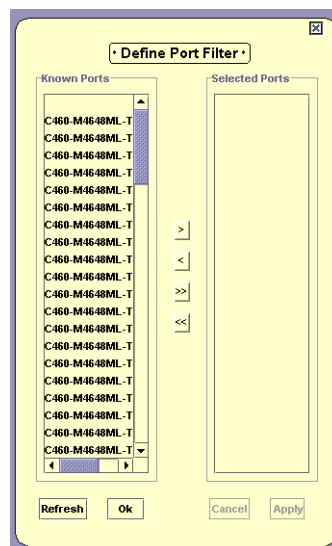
• Define Port Filter •

Known Ports

C460-M4648ML-T
C460-M4648ML-T
C460-M4648ML-T
C460-M4648ML-T
C460-M4648ML-T
C460-M4648ML-T
C460-M4648ML-T
C460-M4648ML-T
C460-M4648ML-T
C460-M4648ML-T
C460-M4648ML-T
C460-M4648ML-T
C460-M4648ML-T
C460-M4648ML-T
C460-M4648ML-T
C460-M4648ML-T
C460-M4648ML-T
C460-M4648ML-T
C460-M4648ML-T
C460-M4648ML-T

Selected Ports

>
<
>>
<<

Refresh
Ok
Cancel
Apply